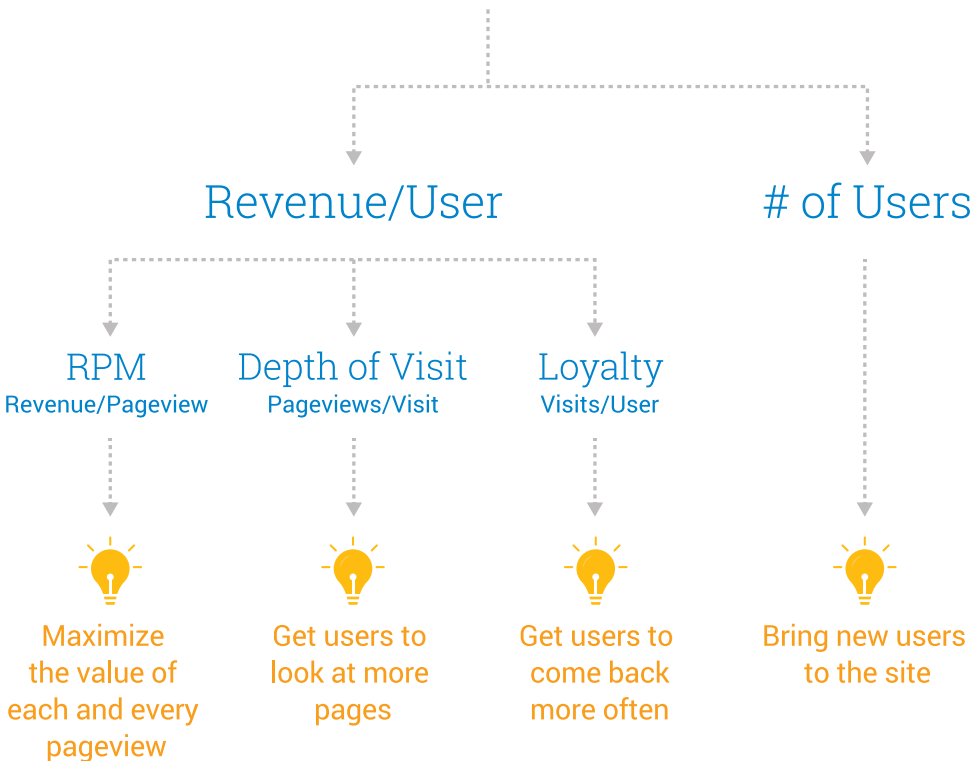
Revenue/User

# of Users

RPM
Revenue/Pageview

Depth of Visit
Pageviews/Visit

Loyalty
Visits/User

Maximize the value of each and every pageview

Get users to look at more pages

Get users to come back more often

Bring new users to the site